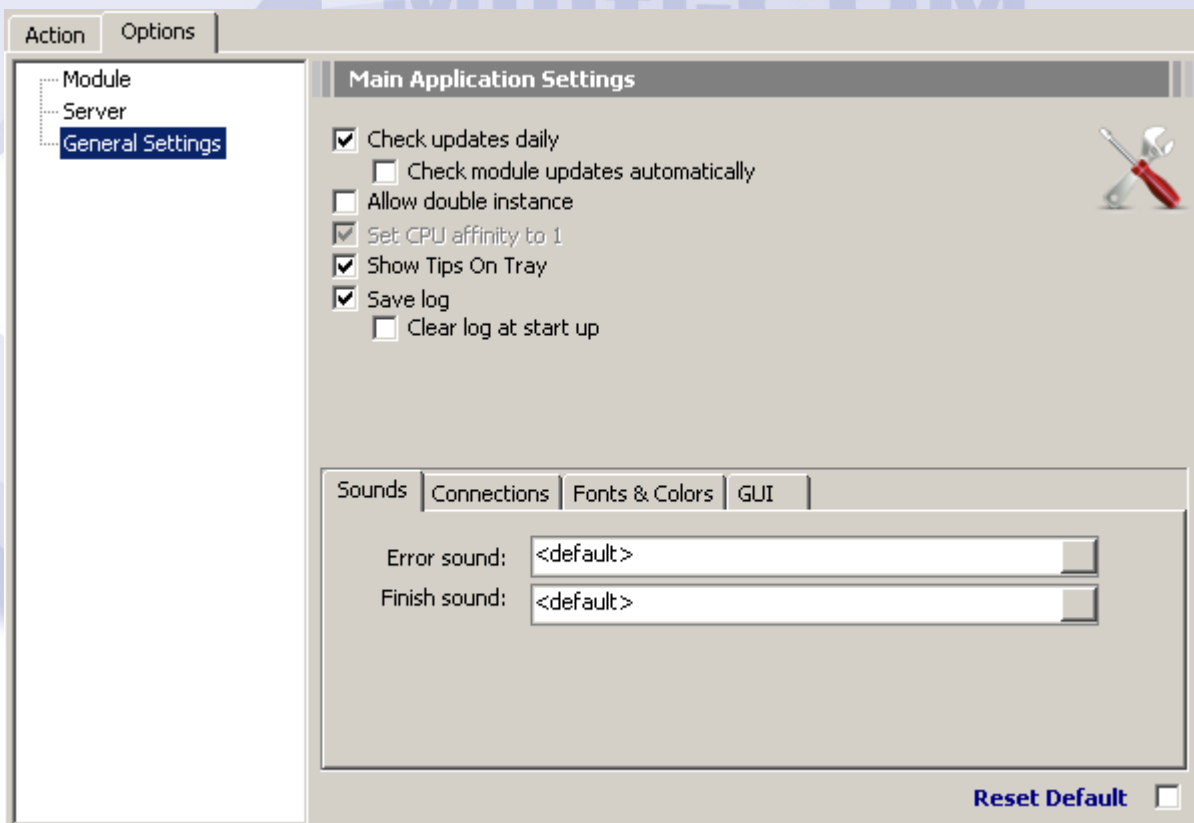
Action
Options

Module
Server
General Settings

Main Application Settings

Check updates daily
Check module updates automatically
Allow double instance
Set CPU affinity to 1
Show Tips On Tray
Save log
Clear log at start up

Sounds
Connections
Fonts & Colors
GUI

Error sound: <default>
Finish sound: <default>

Reset Default